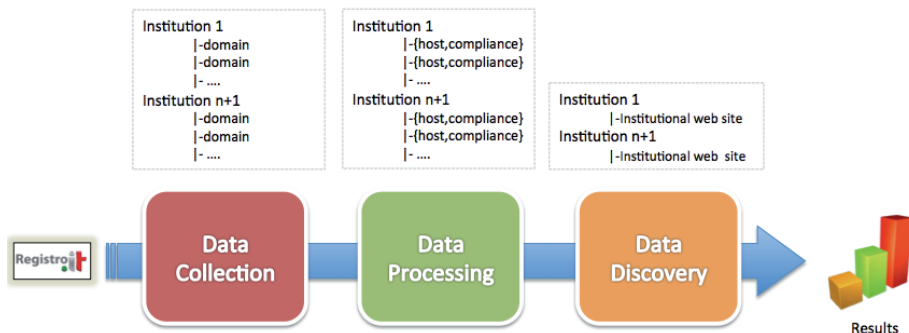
Institution 1
|-domain
|-domain
|- ....
Institution n+1
|-domain
|-domain
|- ....

Institution 1
|-{host,compliance}
|-{host,compliance}
|- ....
Institution n+1
|-{host,compliance}
|-{host,compliance}
|- ....

Institution 1
|-Institutional web site
Institution n+1
|-Institutional web site

Registro.it

Data Collection

Data Processing

Data Discovery

Results